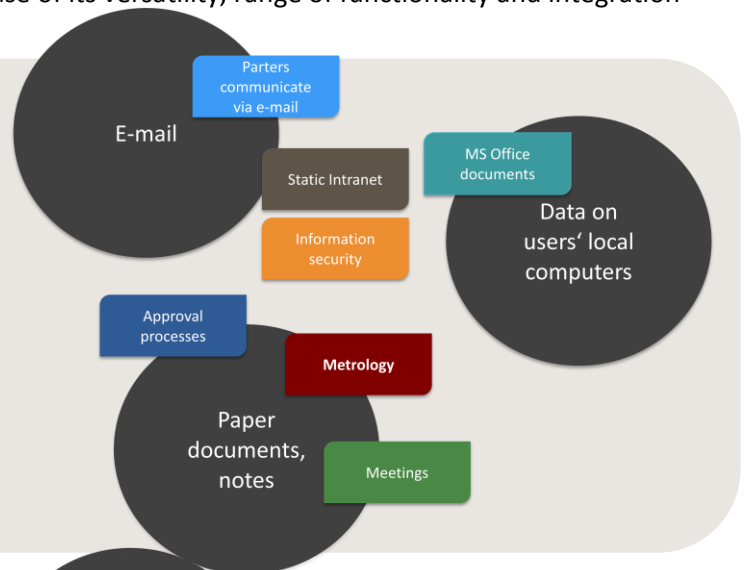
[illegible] of its versatility, range of functionality and integration

E-mail

Parters communicate via e-mail

Static Intranet

MS Office documents

Data on users' local computers

Information security

Approval processes

Metrology

Paper documents, notes

Meetings